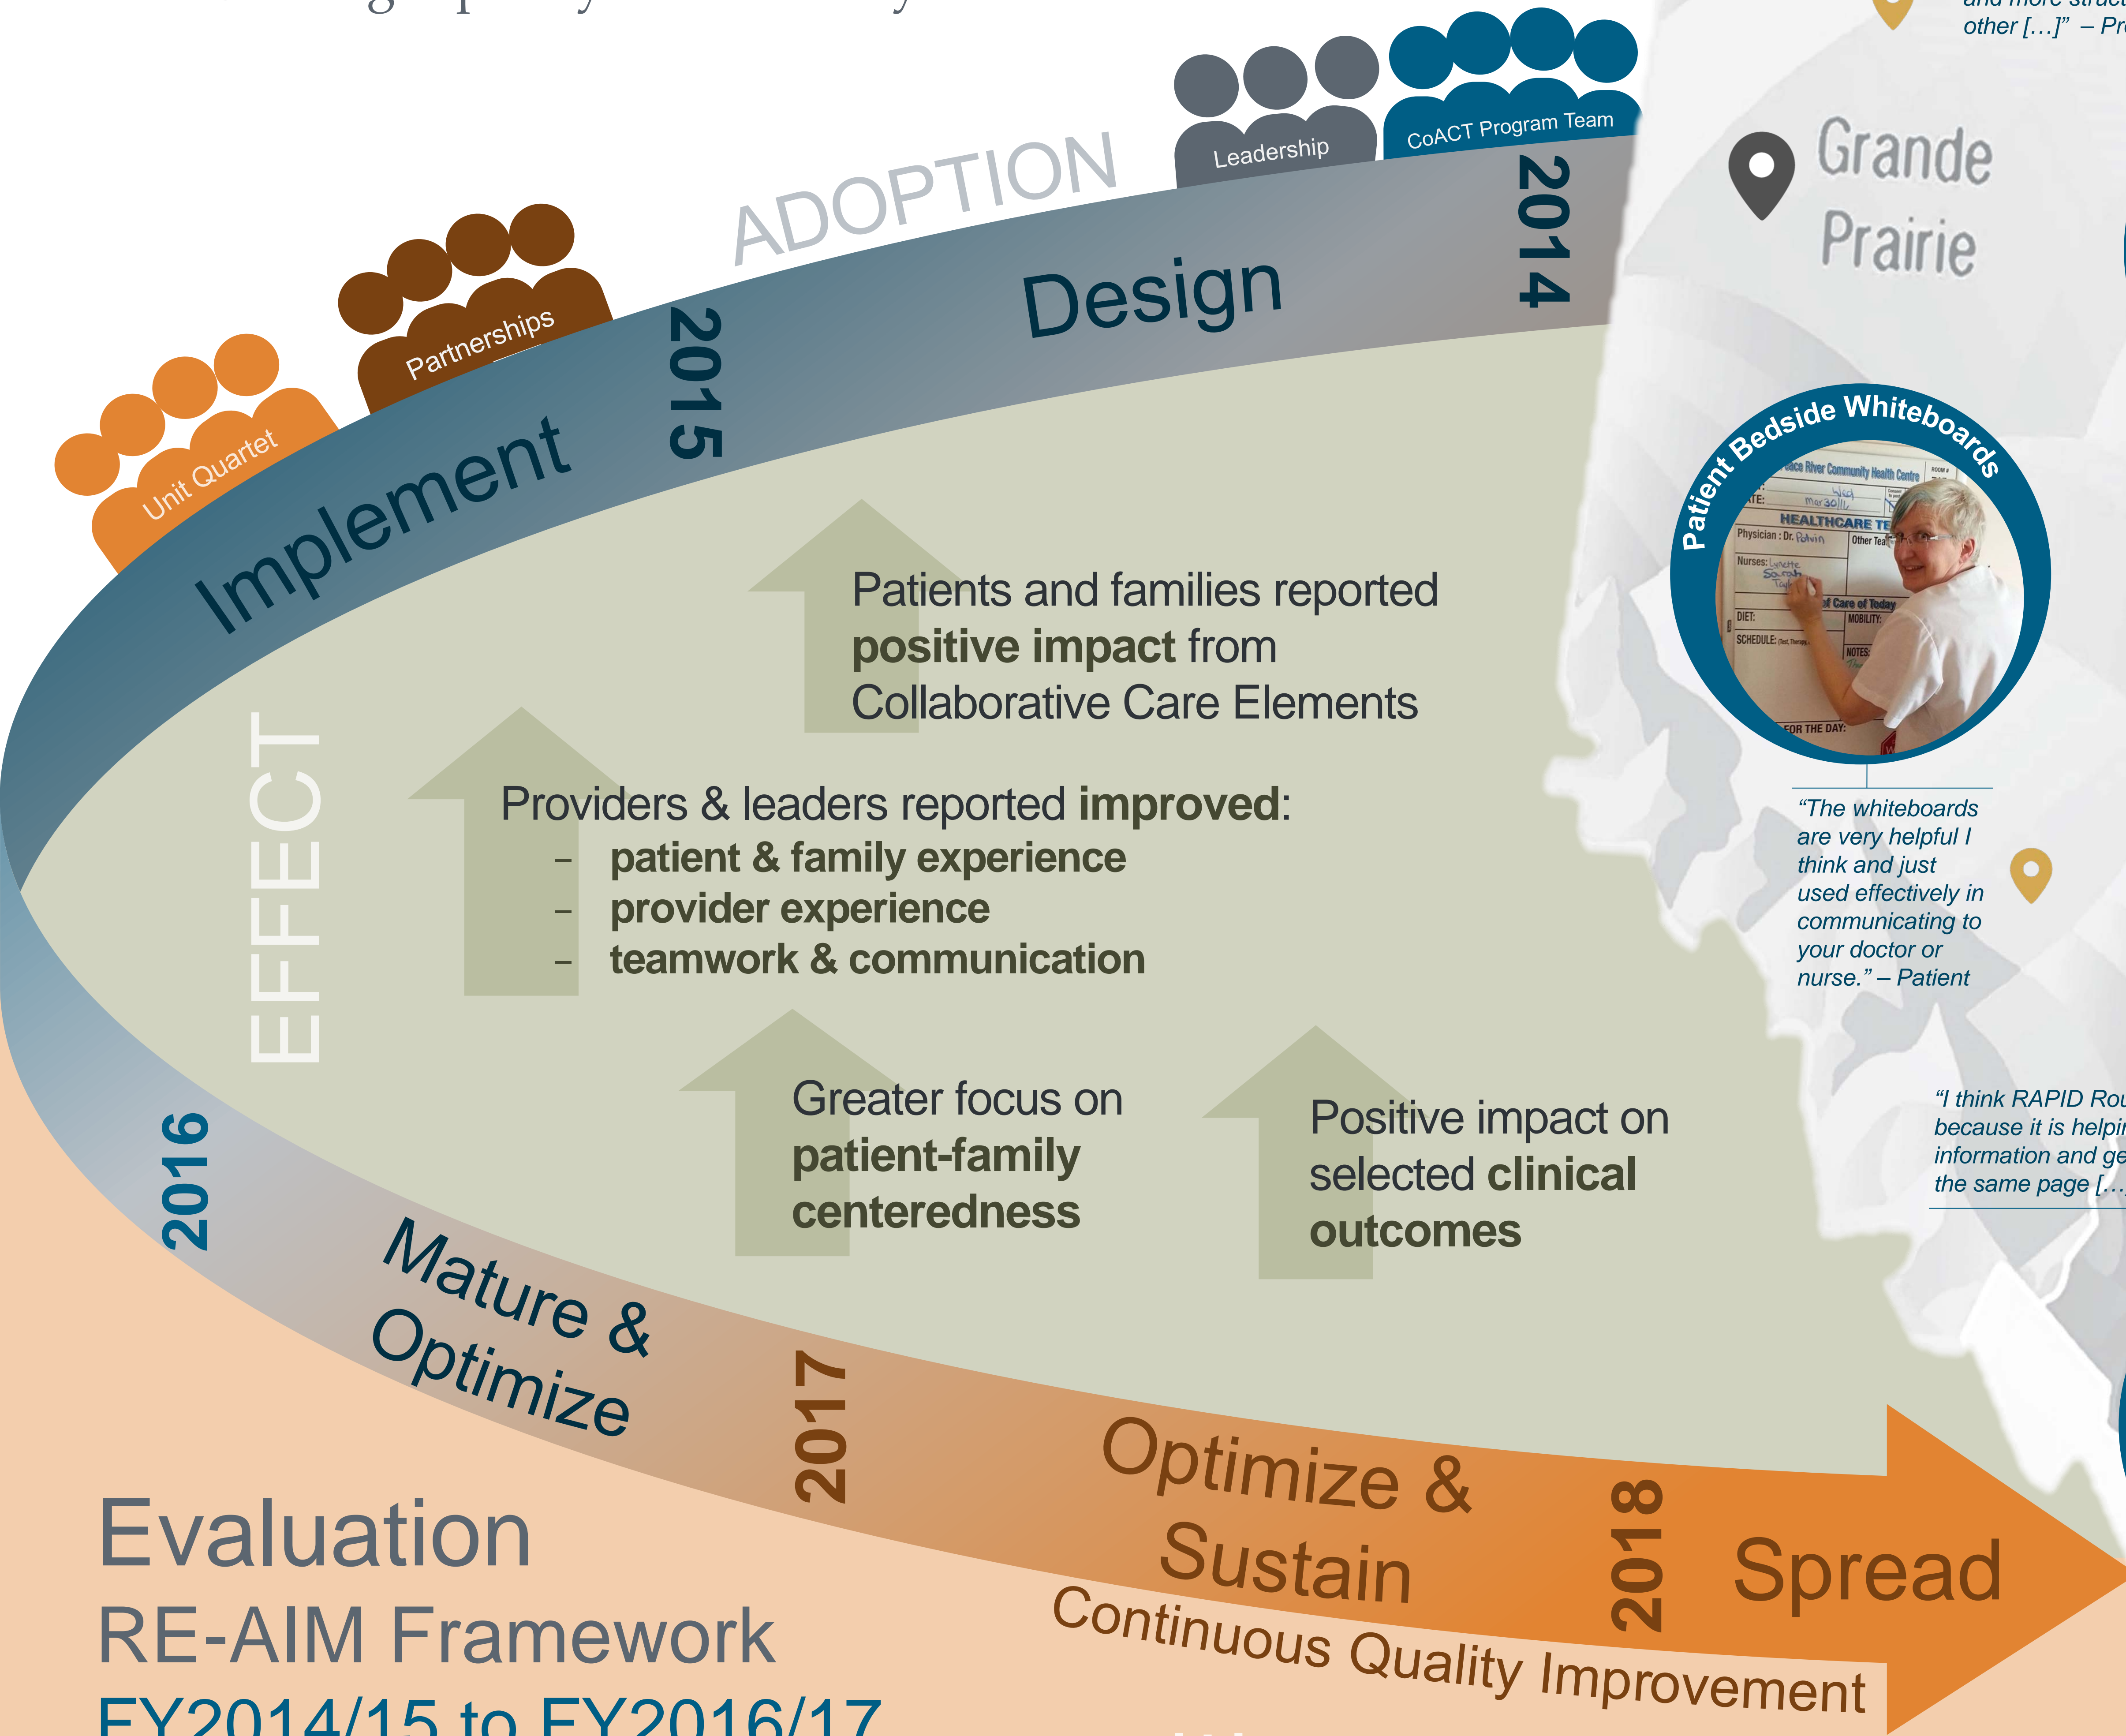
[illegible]

other […]" – Pr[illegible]

Grande Prairie

ADOPTION

Leadership

CoACT Program Team

Partnerships

Unit Quartet

Design

2014

2015

Implement

Patient Bedside Whiteboards

"The whiteboards are very helpful I think and just used effectively in communicating to your doctor or nurse." – Patient

Patients and families reported **positive impact** from Collaborative Care Elements

EFFECT

Providers & leaders reported **improved**:
– **patient & family experience**
– **provider experience**
– **teamwork & communication**

"I think RAPID Rou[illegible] because it is helpi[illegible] information and ge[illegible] the same page [...]

Greater focus on **patient-family centeredness**

Positive impact on selected **clinical outcomes**

2016

Mature & Optimize

2017

Optimize & Sustain

2018

Spread

Continuous Quality Improvement

Evaluation

RE-AIM Framework

FY2014/15 to FY2016/17